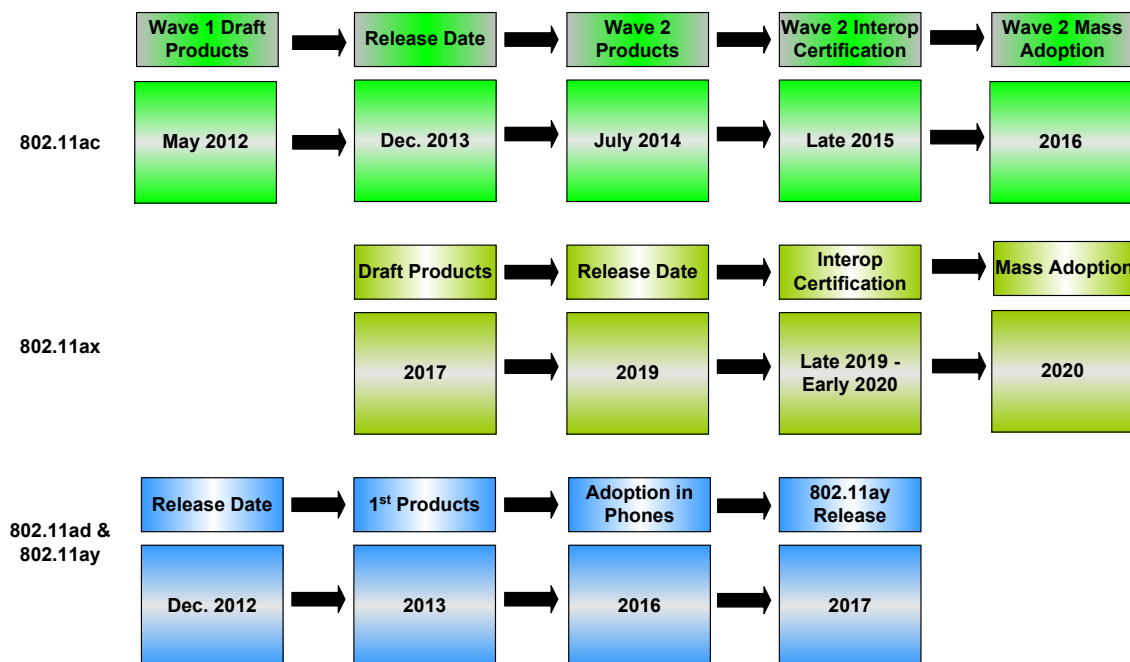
Wave 1 Draft Products

Release Date

Wave 2 Products

Wave 2 Interop Certification

Wave 2 Mass Adoption

802.11ac

May 2012

Dec. 2013

July 2014

Late 2015

2016

Draft Products

Release Date

Interop Certification

Mass Adoption

802.11ax

2017

2019

Late 2019 - Early 2020

2020

Release Date

1$^{st}$ Products

Adoption in Phones

802.11ay Release

802.11ad & 802.11ay

Dec. 2012

2013

2016

2017